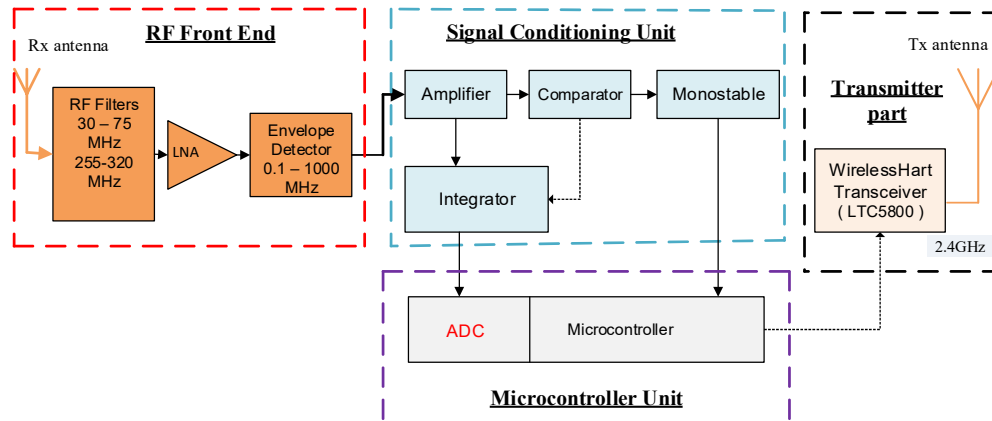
RF Front End

Rx antenna

RF Filters 30 – 75 MHz 255-320 MHz

LNA

Envelope Detector 0.1 – 1000 MHz

Signal Conditioning Unit

Amplifier

Comparator

Monostable

Integrator

Transmitter part

Tx antenna

WirelessHart Transceiver ( LTC5800 )

2.4GHz

ADC

Microcontroller

Microcontroller Unit